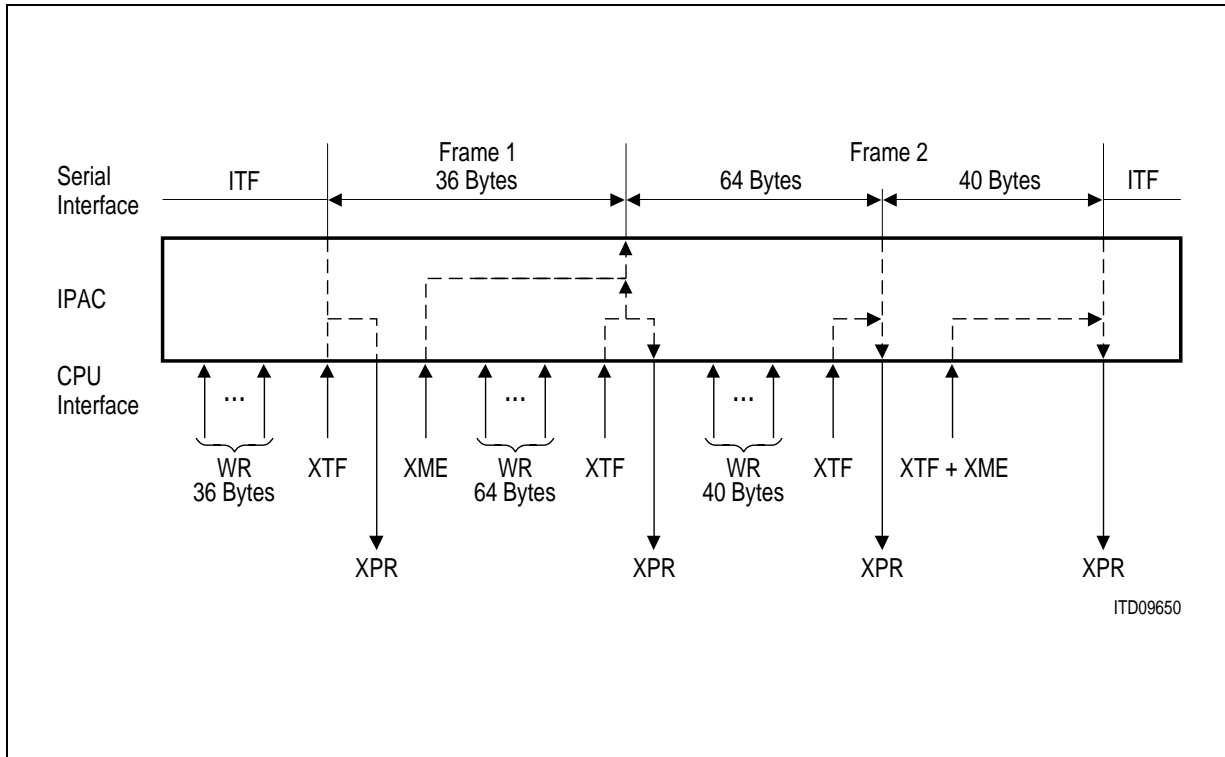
Serial Interface

ITF

Frame 1
36 Bytes

Frame 2
64 Bytes

40 Bytes

ITF

IPAC

CPU Interface

...

WR
36 Bytes

XTF

XME

...

WR
64 Bytes

XTF

...

WR
40 Bytes

XTF

XTF + XME

XPR

XPR

XPR

XPR

ITD09650